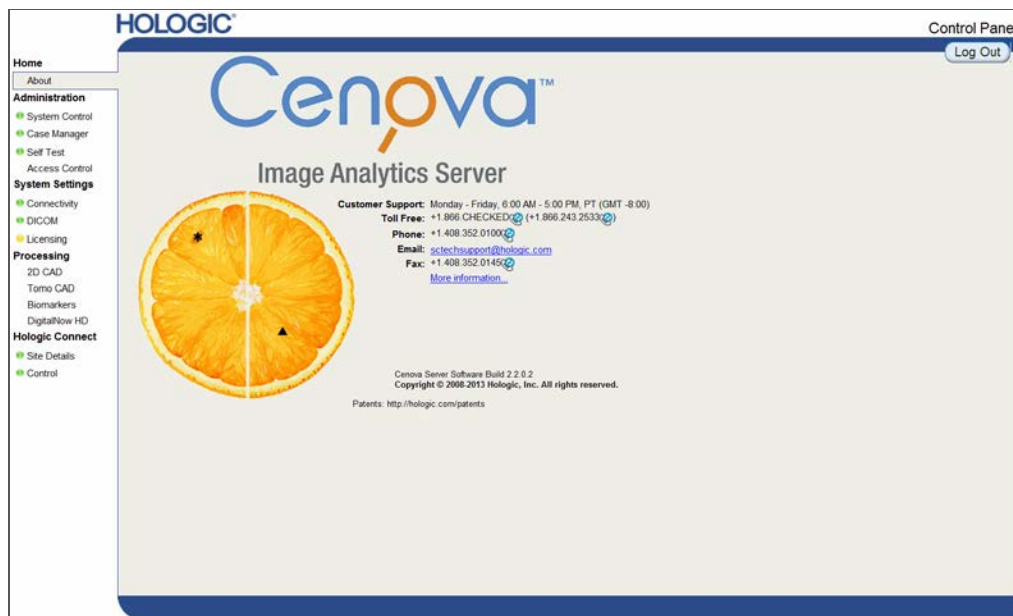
HOLOGIC®

Control Pane

Log Out

Home
About
Administration
System Control
Case Manager
Self Test
Access Control
System Settings
Connectivity
DICOM
Licensing
Processing
2D CAD
Tomo CAD
Biomarkers
DigitalNow HD
Hologic Connect
Site Details
Control

Cenova™

Image Analytics Server

Customer Support: Monday - Friday, 6:00 AM - 5:00 PM, PT (GMT -8:00)
Toll Free: +1.866.CHECKED (+1.866.243.2533)
Phone: +1.408.352.0100
Email: sctechsupport@hologic.com
Fax: +1.408.352.0145
More information...

Cenova Server Software Build 2.2.0.2
Copyright © 2008-2013 Hologic, Inc. All rights reserved.

Patents: http://hologic.com/patents